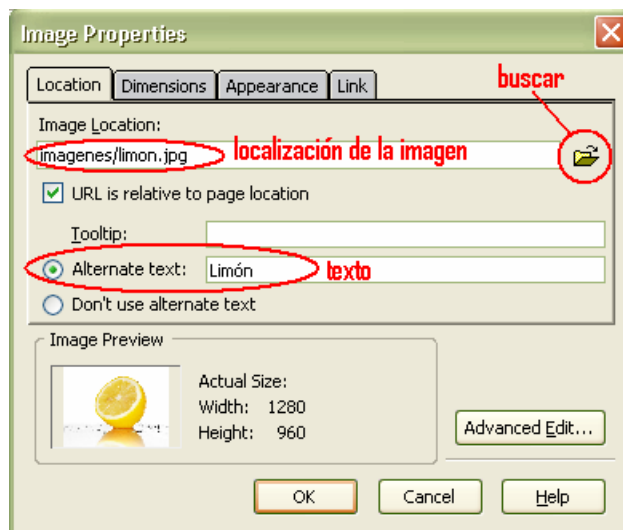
Image Properties

Location | Dimensions | Appearance | Link

buscar

Image Location:

imagenes/limon.jpg

localización de la imagen

URL is relative to page location

Tooltip:

Alternate text: Limón

texto

Don't use alternate text

Image Preview

Actual Size:
Width: 1280
Height: 960

Advanced Edit...

OK

Cancel

Help